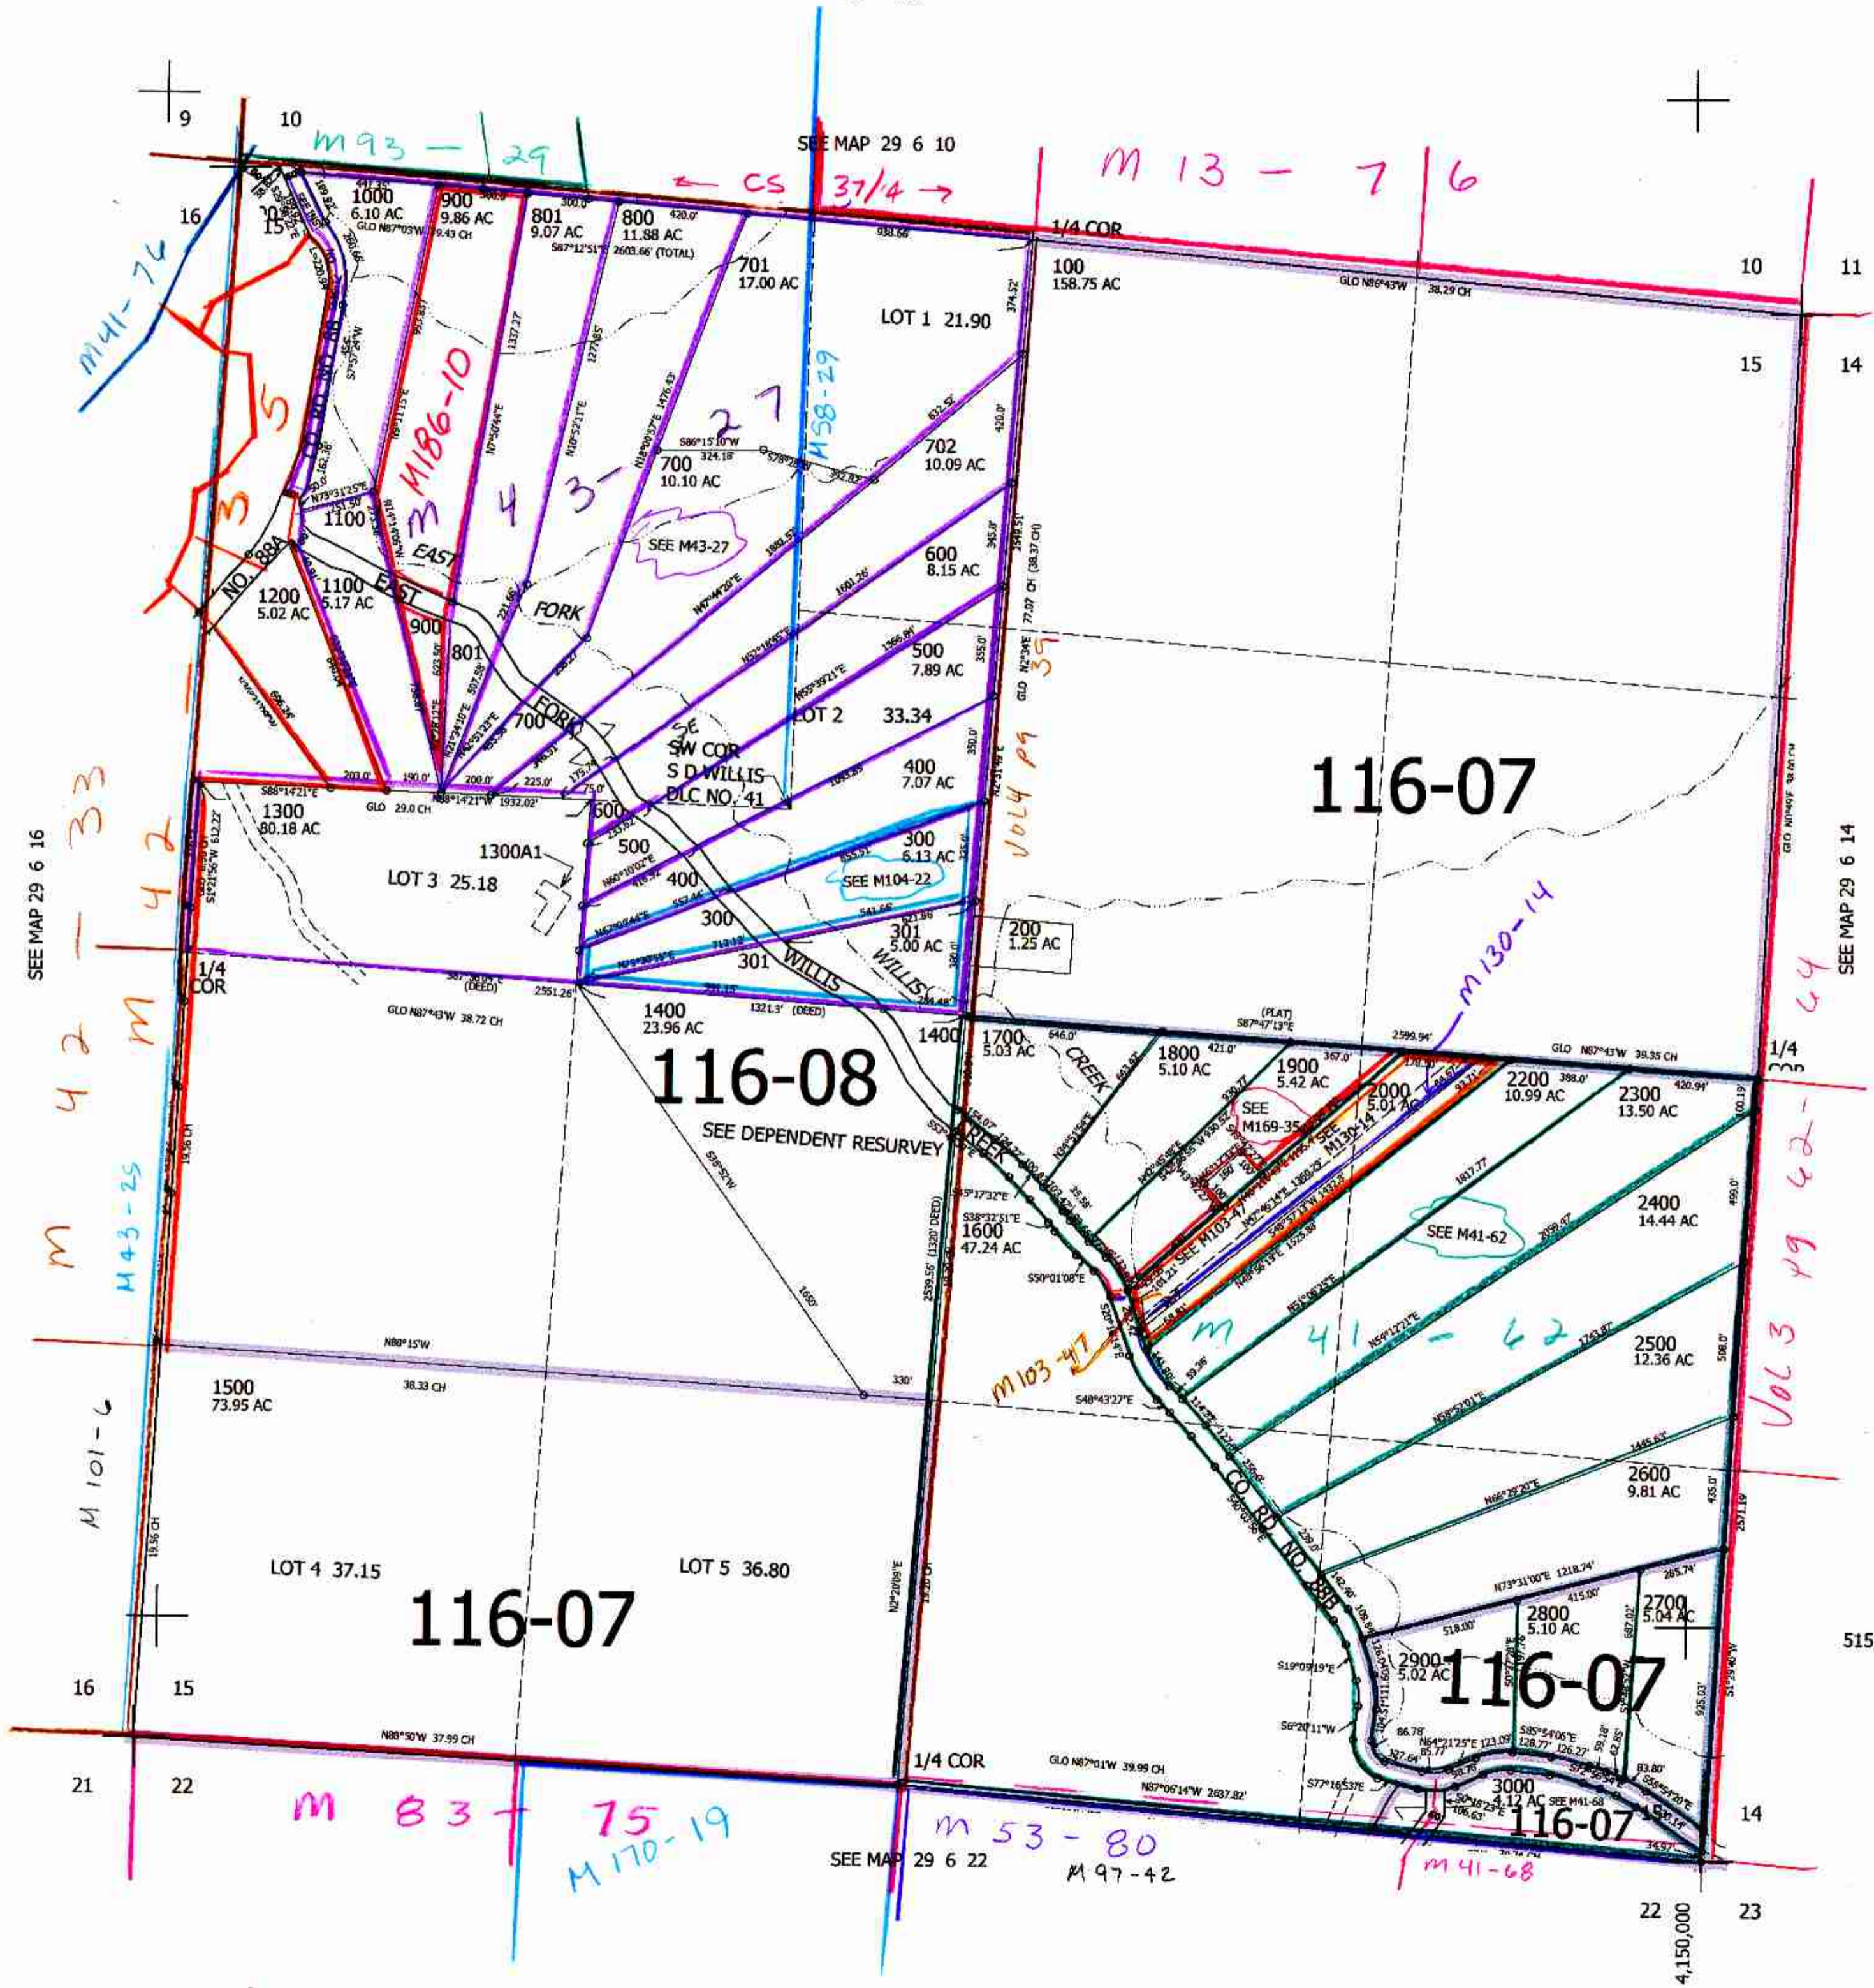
9
10
M93 — 29
SEE MAP 29 6 10
← CS 37/4 →
M 13 — 7 6
16
M41-74
1000
6.10 AC
GLO N87°03'W 9.43 CH
900
9.86 AC
801
9.07 AC
800
11.88 AC
420.0'
300.0'
S87°12'51"E 2603.66' (TOTAL)
938.66'
1/4 COR
100
158.75 AC
GLO N86°43'W 38.29 CH
10
11
15
14
701
17.00 AC
LOT 1 21.90
374.52'
M186-10
M 4 3 - 2 7
M58-29
S86°15'10"W 324.18'
700
10.10 AC
702
10.09 AC
832.52'
420.0'
N73°31'25"E
1100
SEE M43-27
EAST
600
8.15 AC
1200
5.02 AC
NO. 88A
1100
5.17 AC
EAST
900
801
FORK
500
7.89 AC
N55°39'21"E
1366.86'
GLO N2°34'E
77.07 CH (38.37 CH)
FORK
700
SE
SW COR
S D WILLIS
DLC NO. 41
LOT 2 33.34
400
7.07 AC
VOL4 PG 35
116-07
1300
80.18 AC
GLO 29.0 CH
N88°14'21"W 1932.02'
S88°14'21"E
203.0'
190.0'
200.0'
225.0'
75.0'
600
1300A1
500
LOT 3 25.18
400
300
6.13 AC
SEE M104-22
300
301
5.00 AC
200
1.25 AC
301
WILLIS
WILLIS
M 42 — 42 — 33
M43-25
SEE MAP 29 6 16
1/4 COR
2551.26'
(DEED)
1400
23.96 AC
1321.3' (DEED)
GLO N87°43'W 38.72 CH
1400
1700
5.03 AC
646.0'
CREEK
1800
5.10 AC
421.0'
(PLAT)
S87°47'13"E
2599.94'
1900
5.42 AC
367.0'
M130-14
GLO N87°43'W 39.35 CH
1/4 COR
116-08
SEE DEPENDENT RESURVEY
SEE M169-35
2000
5.01 AC
2200
10.99 AC
388.0'
2300
13.50 AC
420.94'
CREEK
SEE M130-14
SEE M103-47
S35°17'32"E
S38°32'51"E
1600
47.24 AC
S50°01'08"E
2400
14.44 AC
SEE M41-62
M 41 - 62
VOL3 PG 62 - 64
SEE MAP 29 6 14
GLO N0°49'E 38.80 CH
N88°15'W
1650'
1500
73.95 AC
38.33 CH
330'
M103-47
S48°43'27"E
2500
12.36 AC
2600
9.81 AC
N66°29'20"E
CO. RD. NO. 88B
M 101-6
LOT 4 37.15
LOT 5 36.80
116-07
N2°20'09"E
N73°31'00"E 1218.74'
285.74'
415.00'
518.00'
2800
5.10 AC
2700
5.04 AC
2900
5.02 AC
116-07
515
S19°09'19"E
S6°20'11"W
16
15
N88°50'W 37.99 CH
1/4 COR
GLO N87°01'W 39.95 CH
N87°06'14"W 2637.82'
S77°16'53"E
3000
4.12 AC SEE M41-68
116-07
14
21
22
M 83 — 75
M170-19
M 53 - 80
M97-42
SEE MAP 29 6 22
M41-68
22
23
4,150,000